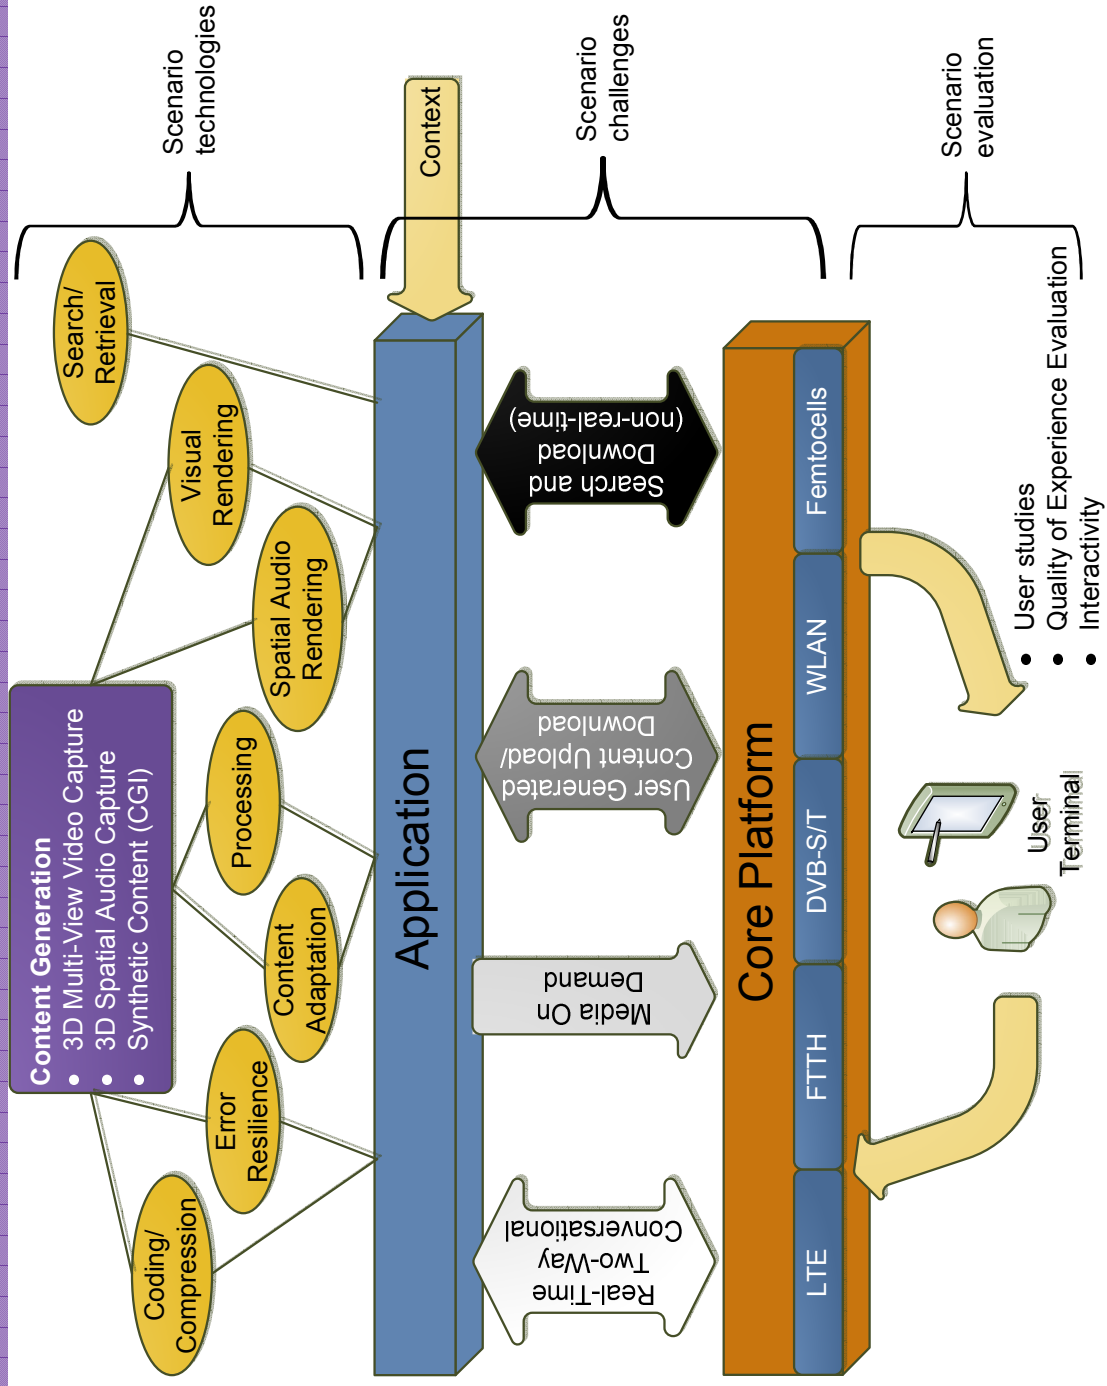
Scenario technologies

Scenario challenges

Scenario evaluation

Context

Search/ Retrieval

Visual Rendering

Spatial Audio Rendering

Processing

Content Adaptation

Error Resilience

Coding/ Compression

Content Generation
• 3D Multi-View Video Capture
• 3D Spatial Audio Capture
• Synthetic Content (CGI)

Application

Search and Download (non-real-time)

User Generated Content Upload/ Download

Media On Demand

Real-Time Two-Way Conversational

Core Platform

Femtocells

WLAN

DVB-S/T

FTTH

LTE

User Terminal

• User studies
• Quality of Experience Evaluation
• Interactivity